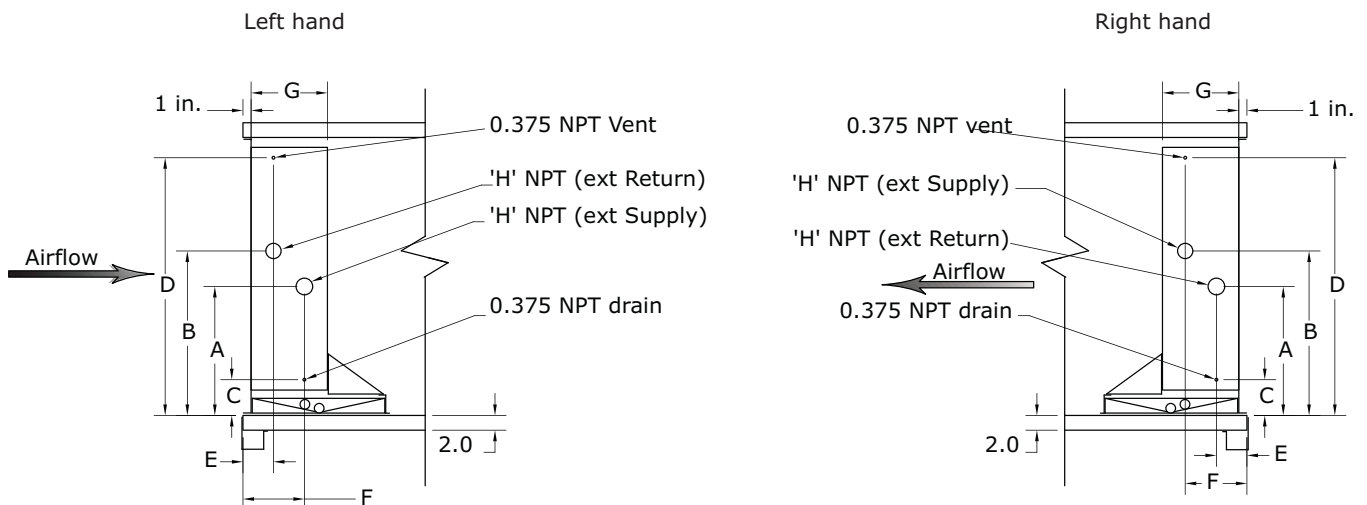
Left hand

1 in.
G
0.375 NPT Vent
'H' NPT (ext Return)
'H' NPT (ext Supply)
Airflow
D
B
A
0.375 NPT drain
C
2.0
E
F

Right hand

G
1 in.
0.375 NPT vent
'H' NPT (ext Supply)
'H' NPT (ext Return)
Airflow
0.375 NPT drain
D
B
A
C
2.0
E
F